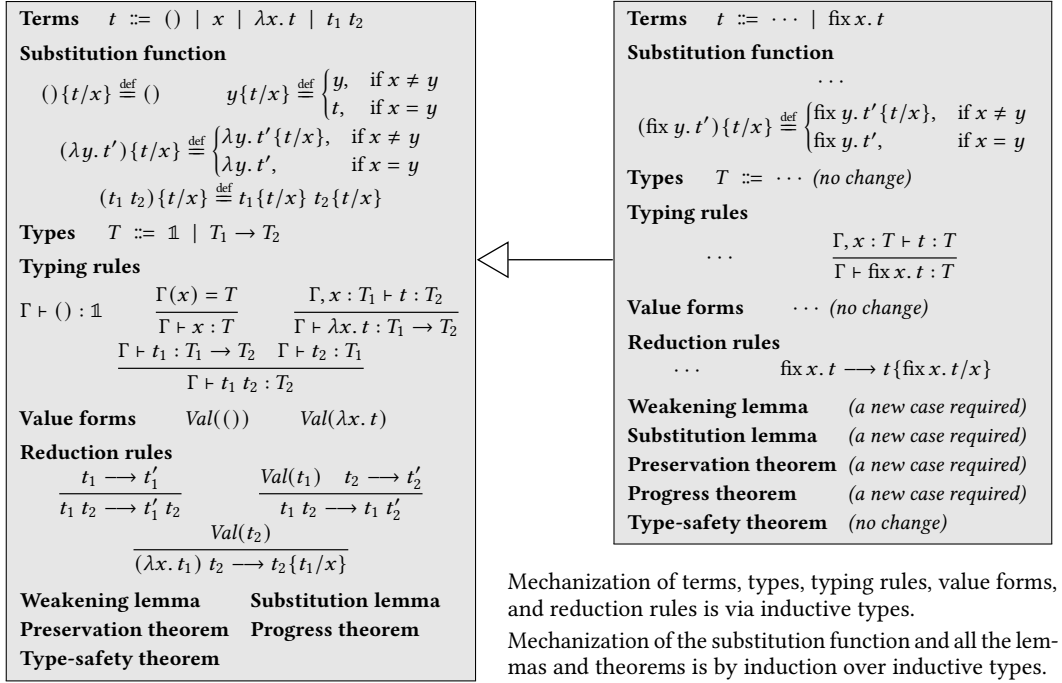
**Terms** $t ::= () \mid x \mid \lambda x.\, t \mid t_1\ t_2$

**Substitution function**

$()\{t/x\} \stackrel{\text{def}}{=} ()$ $y\{t/x\} \stackrel{\text{def}}{=} \begin{cases} y, & \text{if } x \neq y \\ t, & \text{if } x = y \end{cases}$

$(\lambda y.\, t')\{t/x\} \stackrel{\text{def}}{=} \begin{cases} \lambda y.\, t'\{t/x\}, & \text{if } x \neq y \\ \lambda y.\, t', & \text{if } x = y \end{cases}$

$(t_1\ t_2)\{t/x\} \stackrel{\text{def}}{=} t_1\{t/x\}\ t_2\{t/x\}$

**Types** $T ::= \mathbb{1} \mid T_1 \to T_2$

**Typing rules**

$\Gamma \vdash () : \mathbb{1}$ $\frac{\Gamma(x) = T}{\Gamma \vdash x : T}$ $\frac{\Gamma, x : T_1 \vdash t : T_2}{\Gamma \vdash \lambda x.\, t : T_1 \to T_2}$

$\frac{\Gamma \vdash t_1 : T_1 \to T_2 \quad \Gamma \vdash t_2 : T_1}{\Gamma \vdash t_1\ t_2 : T_2}$

**Value forms** $Val(())$ $Val(\lambda x.\, t)$

**Reduction rules**

$\frac{t_1 \longrightarrow t_1'}{t_1\ t_2 \longrightarrow t_1'\ t_2}$ $\frac{Val(t_1) \quad t_2 \longrightarrow t_2'}{t_1\ t_2 \longrightarrow t_1\ t_2'}$

$\frac{Val(t_2)}{(\lambda x.\, t_1)\ t_2 \longrightarrow t_2\{t_1/x\}}$

**Weakening lemma** **Substitution lemma**
**Preservation theorem** **Progress theorem**
**Type-safety theorem**

**Terms** $t ::= \cdots \mid \text{fix}\, x.\, t$

**Substitution function**

$\cdots$

$(\text{fix}\, y.\, t')\{t/x\} \stackrel{\text{def}}{=} \begin{cases} \text{fix}\, y.\, t'\{t/x\}, & \text{if } x \neq y \\ \text{fix}\, y.\, t', & \text{if } x = y \end{cases}$

**Types** $T ::= \cdots$ *(no change)*

**Typing rules**

$\cdots$ $\frac{\Gamma, x : T \vdash t : T}{\Gamma \vdash \text{fix}\, x.\, t : T}$

**Value forms** $\cdots$ *(no change)*

**Reduction rules**

$\cdots$ $\text{fix}\, x.\, t \longrightarrow t\{\text{fix}\, x.\, t/x\}$

**Weakening lemma** *(a new case required)*
**Substitution lemma** *(a new case required)*
**Preservation theorem** *(a new case required)*
**Progress theorem** *(a new case required)*
**Type-safety theorem** *(no change)*

Mechanization of terms, types, typing rules, value forms, and reduction rules is via inductive types.

Mechanization of the substitution function and all the lemmas and theorems is by induction over inductive types.